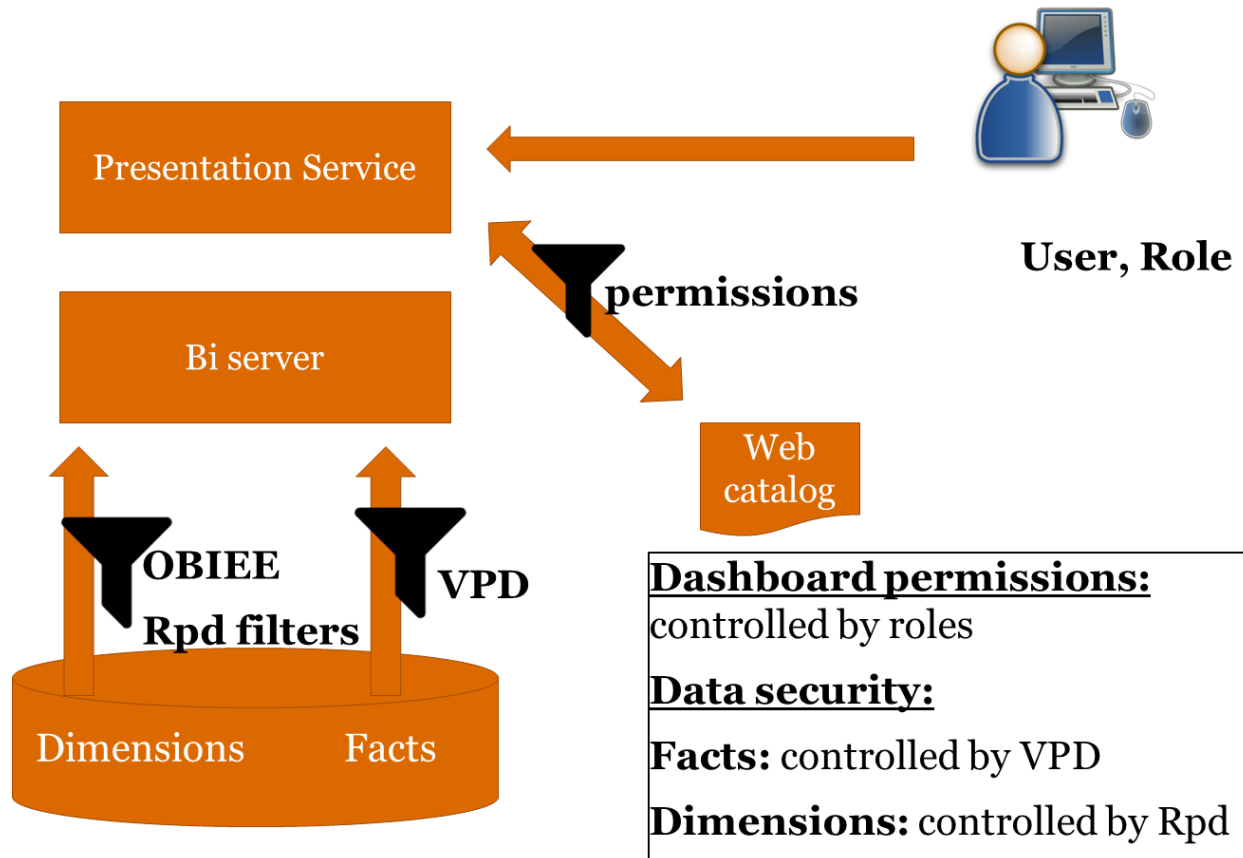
Presentation Service

User, Role

permissions

Bi server

Web catalog

OBIEE

Rpd filters

VPD

Dimensions

Facts

Dashboard permissions:
controlled by roles

Data security:

Facts: controlled by VPD

Dimensions: controlled by Rpd